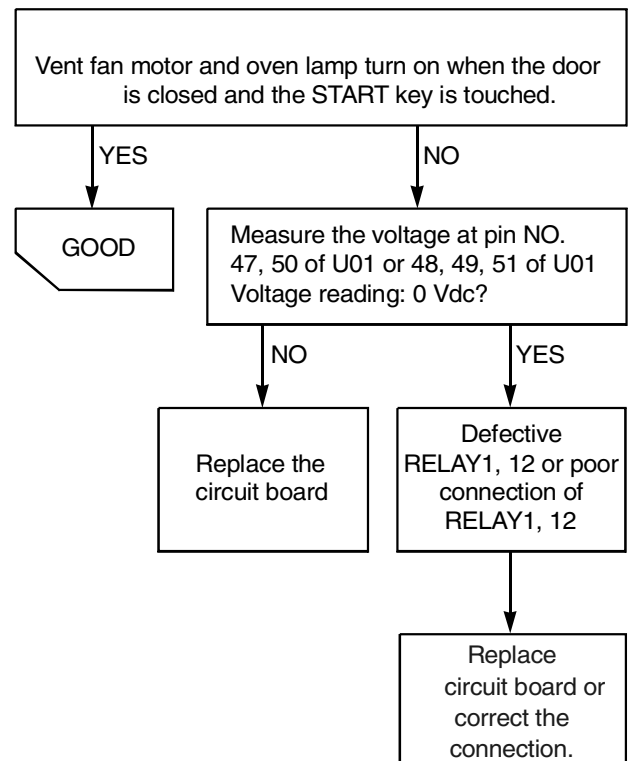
Vent fan motor and oven lamp turn on when the door is closed and the START key is touched.

YES

NO

GOOD

Measure the voltage at pin NO. 47, 50 of U01 or 48, 49, 51 of U01 Voltage reading: 0 Vdc?

NO

YES

Replace the circuit board

Defective RELAY1, 12 or poor connection of RELAY1, 12

Replace circuit board or correct the connection.